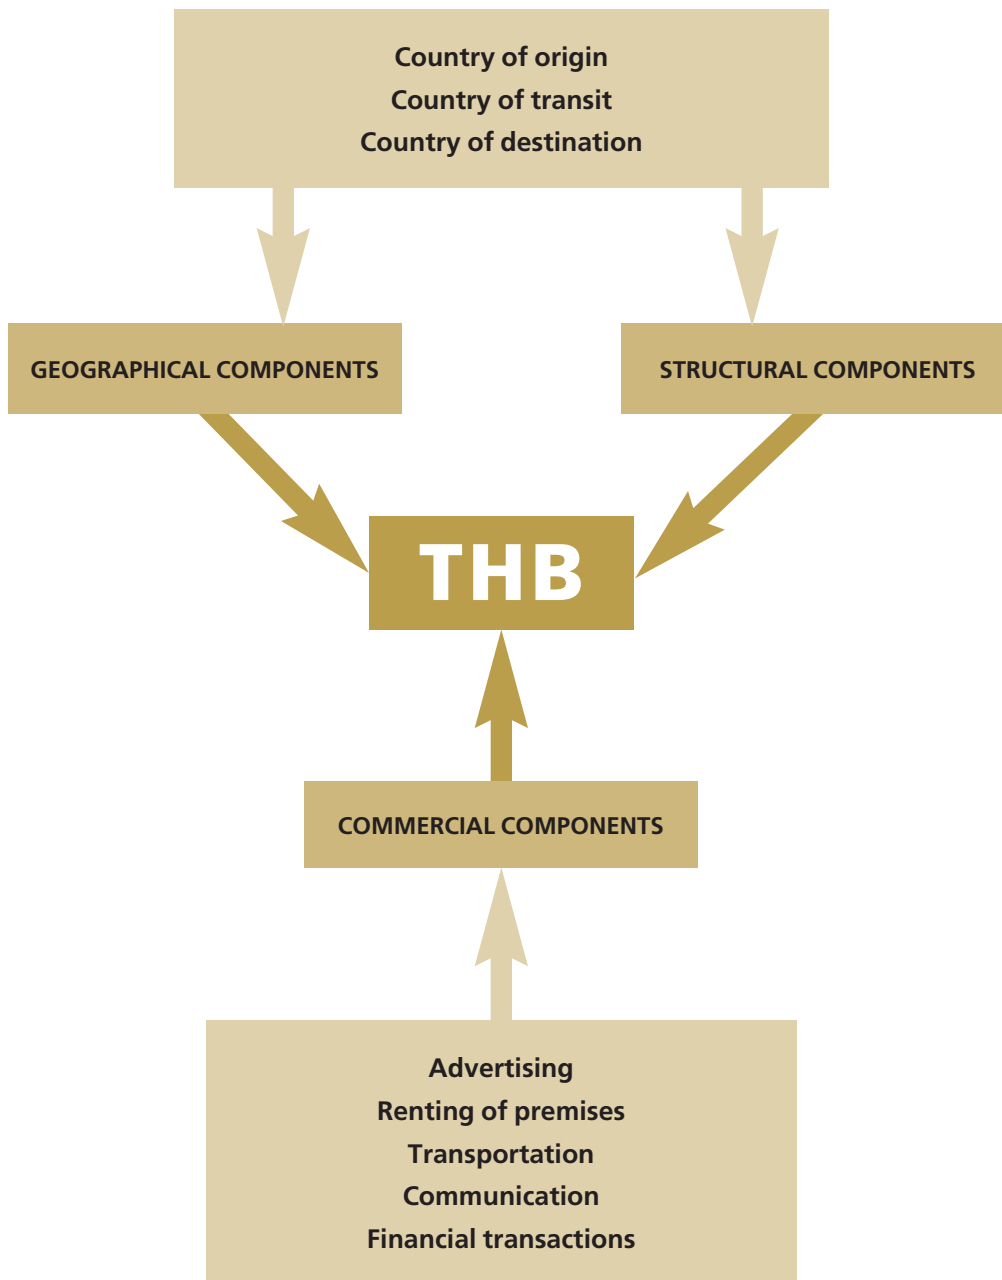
Country of origin
Country of transit
Country of destination

GEOGRAPHICAL COMPONENTS

STRUCTURAL COMPONENTS

THB

COMMERCIAL COMPONENTS

Advertising
Renting of premises
Transportation
Communication
Financial transactions